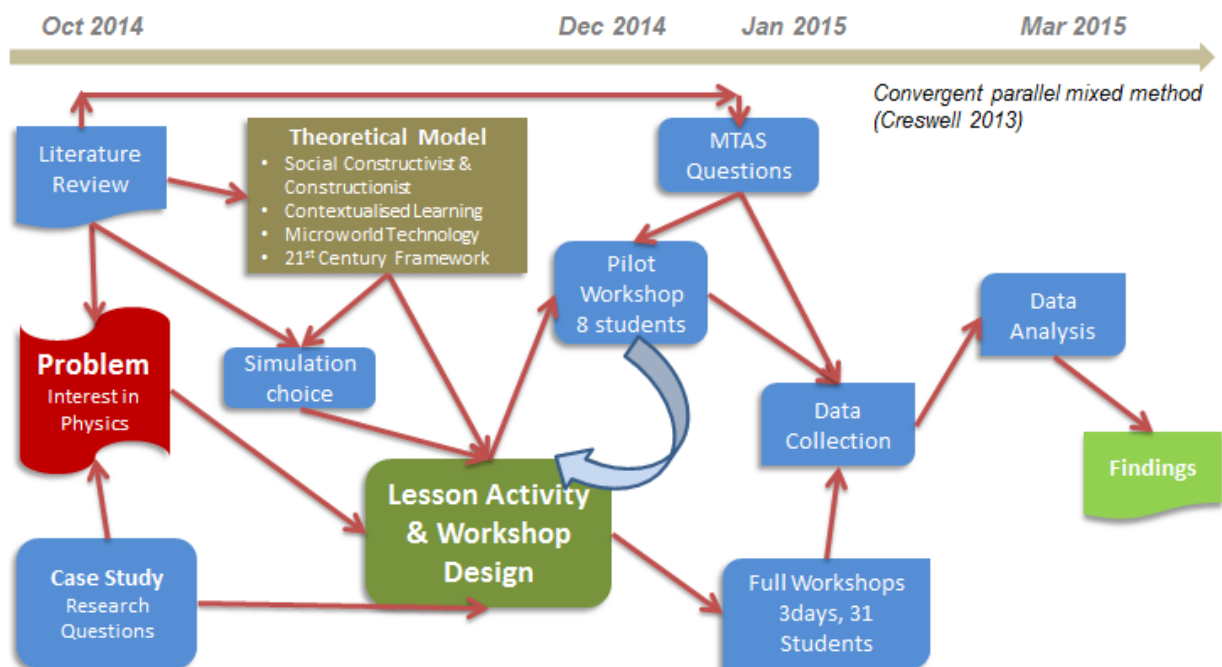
Oct 2014

Dec 2014

Jan 2015

Mar 2015

Convergent parallel mixed method (Creswell 2013)

Literature Review

Theoretical Model
- Social Constructivist & Constructionist
- Contextualised Learning
- Microworld Technology
- 21$^{st}$ Century Framework

MTAS Questions

Pilot Workshop 8 students

Problem
Interest in Physics

Simulation choice

Data Analysis

Data Collection

Findings

Lesson Activity & Workshop Design

Case Study
Research Questions

Full Workshops 3days, 31 Students